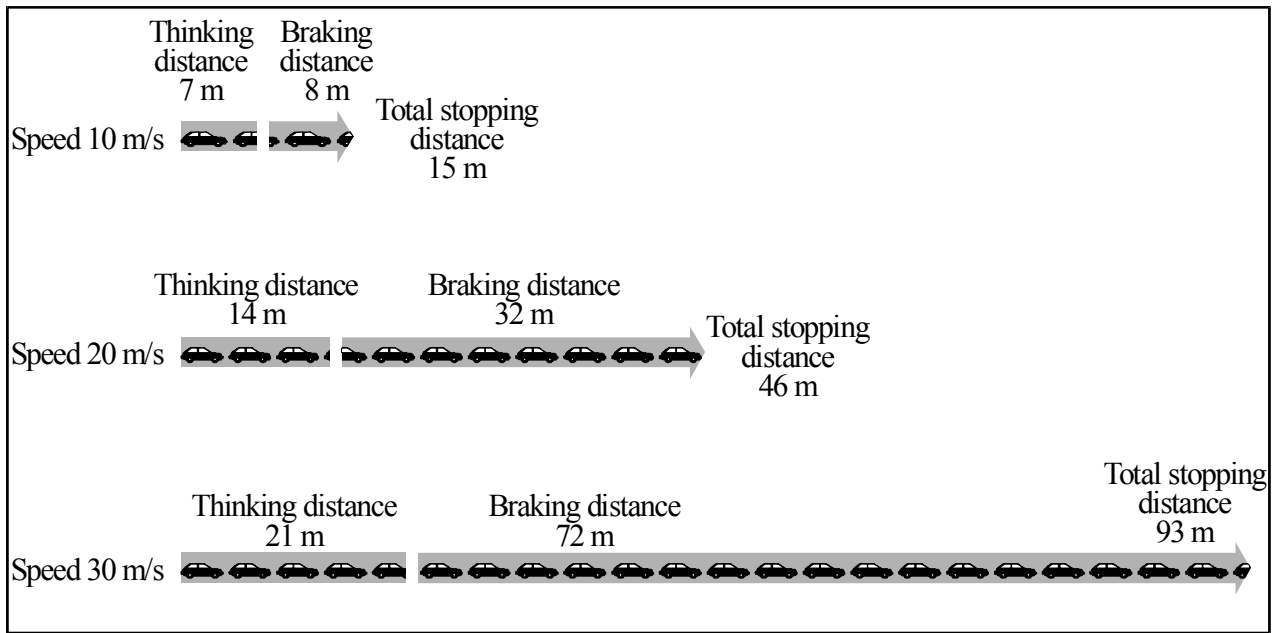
Thinking distance 7 m

Braking distance 8 m

Speed 10 m/s

Total stopping distance 15 m

Thinking distance 14 m

Braking distance 32 m

Speed 20 m/s

Total stopping distance 46 m

Thinking distance 21 m

Braking distance 72 m

Total stopping distance 93 m

Speed 30 m/s